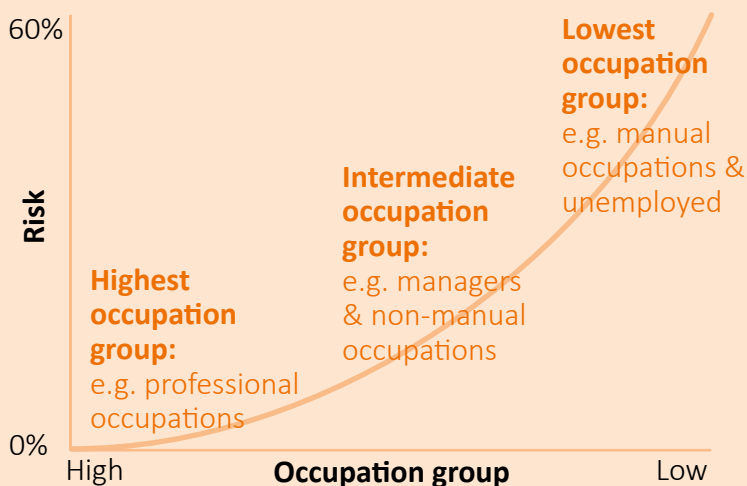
60%

Risk

0%

Highest occupation group:
e.g. professional occupations

Intermediate occupation group:
e.g. managers & non-manual occupations

Lowest occupation group:
e.g. manual occupations & unemployed

High
Occupation group
Low